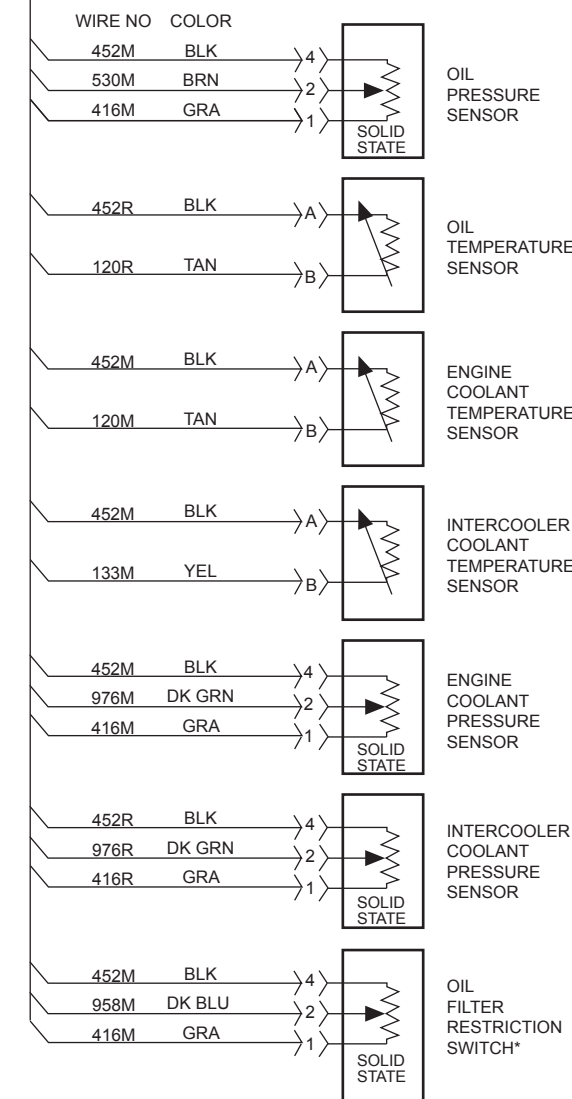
WIRE NO COLOR

452M BLK 4
530M BRN 2
416M GRA 1
SOLID STATE
OIL PRESSURE SENSOR

452R BLK A
120R TAN B
OIL TEMPERATURE SENSOR

452M BLK A
120M TAN B
ENGINE COOLANT TEMPERATURE SENSOR

452M BLK A
133M YEL B
INTERCOOLER COOLANT TEMPERATURE SENSOR

452M BLK 4
976M DK GRN 2
416M GRA 1
SOLID STATE
ENGINE COOLANT PRESSURE SENSOR

452R BLK 4
976R DK GRN 2
416R GRA 1
SOLID STATE
INTERCOOLER COOLANT PRESSURE SENSOR

452M BLK 4
958M DK BLU 2
416M GRA 1
SOLID STATE
OIL FILTER RESTRICTION SWITCH*